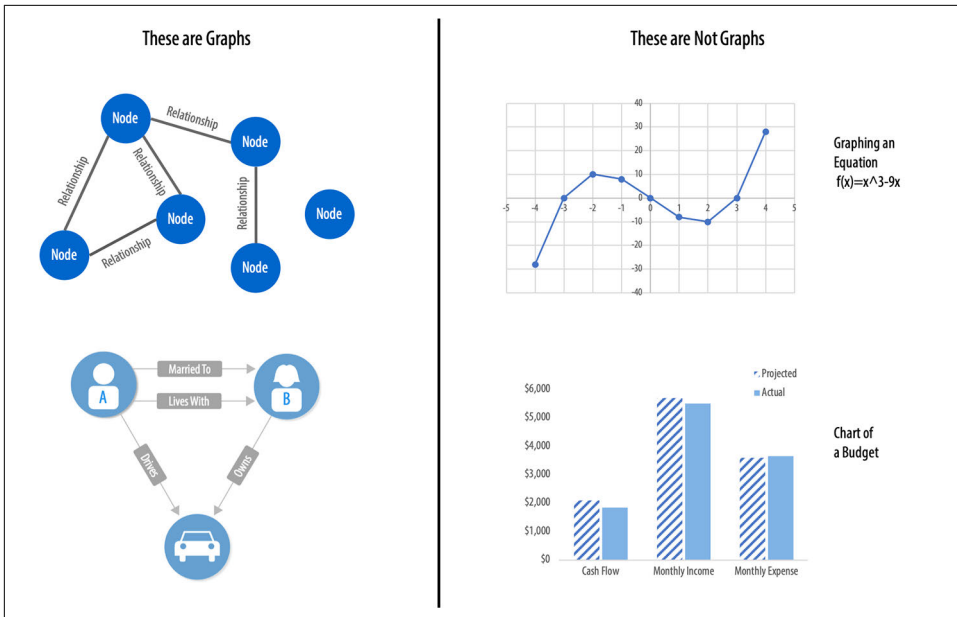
These are Graphs

Node
Relationship
Node
Relationship
Relationship
Node
Relationship
Node
Relationship
Node
Node

A
Married To
Lives With
B
Drives
Owns

These are Not Graphs

40
30
20
10
0
-10
-20
-30
-40
-5 -4 -3 -2 -1 0 1 2 3 4 5

Graphing an Equation
f(x)=x^3-9x

Projected
Actual

$6,000
$5,000
$4,000
$3,000
$2,000
$1,000
$0

Cash Flow
Monthly Income
Monthly Expense

Chart of a Budget